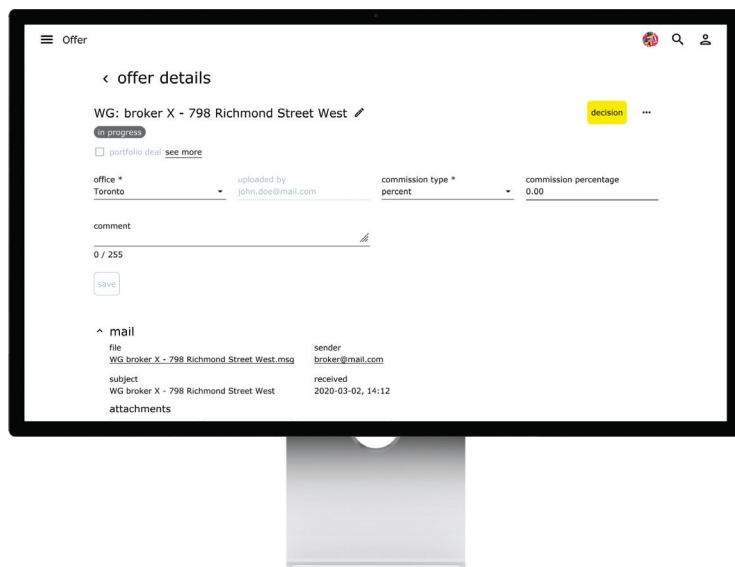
Offer

‹ offer details

WG: broker X - 798 Richmond Street West

decision

···

in progress

portfolio deal see more

office *
Toronto

uploaded by
john.doe@mail.com

commission type *
percent

commission percentage
0.00

comment

0 / 255

save

^ mail

file
WG broker X - 798 Richmond Street West.msg

sender
broker@mail.com

subject
WG broker X - 798 Richmond Street West

received
2020-03-02, 14:12

attachments